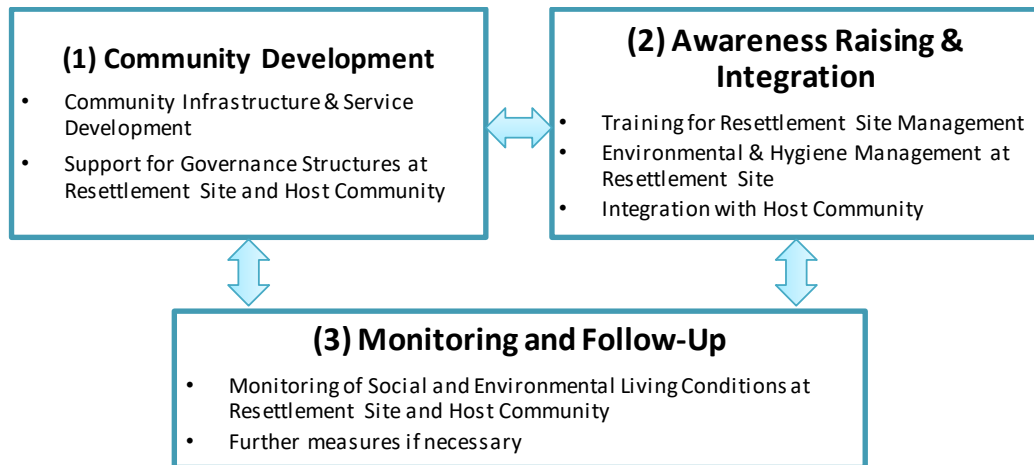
(1) Community Development

- Community Infrastructure & Service Development
- Support for Governance Structures at Resettlement Site and Host Community

(2) Awareness Raising & Integration

- Training for Resettlement Site Management
- Environmental & Hygiene Management at Resettlement Site
- Integration with Host Community

(3) Monitoring and Follow-Up

- Monitoring of Social and Environmental Living Conditions at Resettlement Site and Host Community
- Further measures if necessary